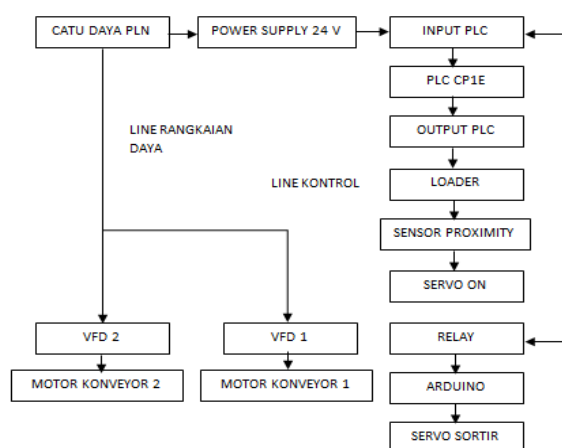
CATU DAYA PLN

POWER SUPPLY 24 V

INPUT PLC

PLC CP1E

OUTPUT PLC

LOADER

SENSOR PROXIMITY

SERVO ON

LINE RANGKAIAN DAYA

LINE KONTROL

VFD 2

MOTOR KONVEYOR 2

VFD 1

MOTOR KONVEYOR 1

RELAY

ARDUINO

SERVO SORTIR